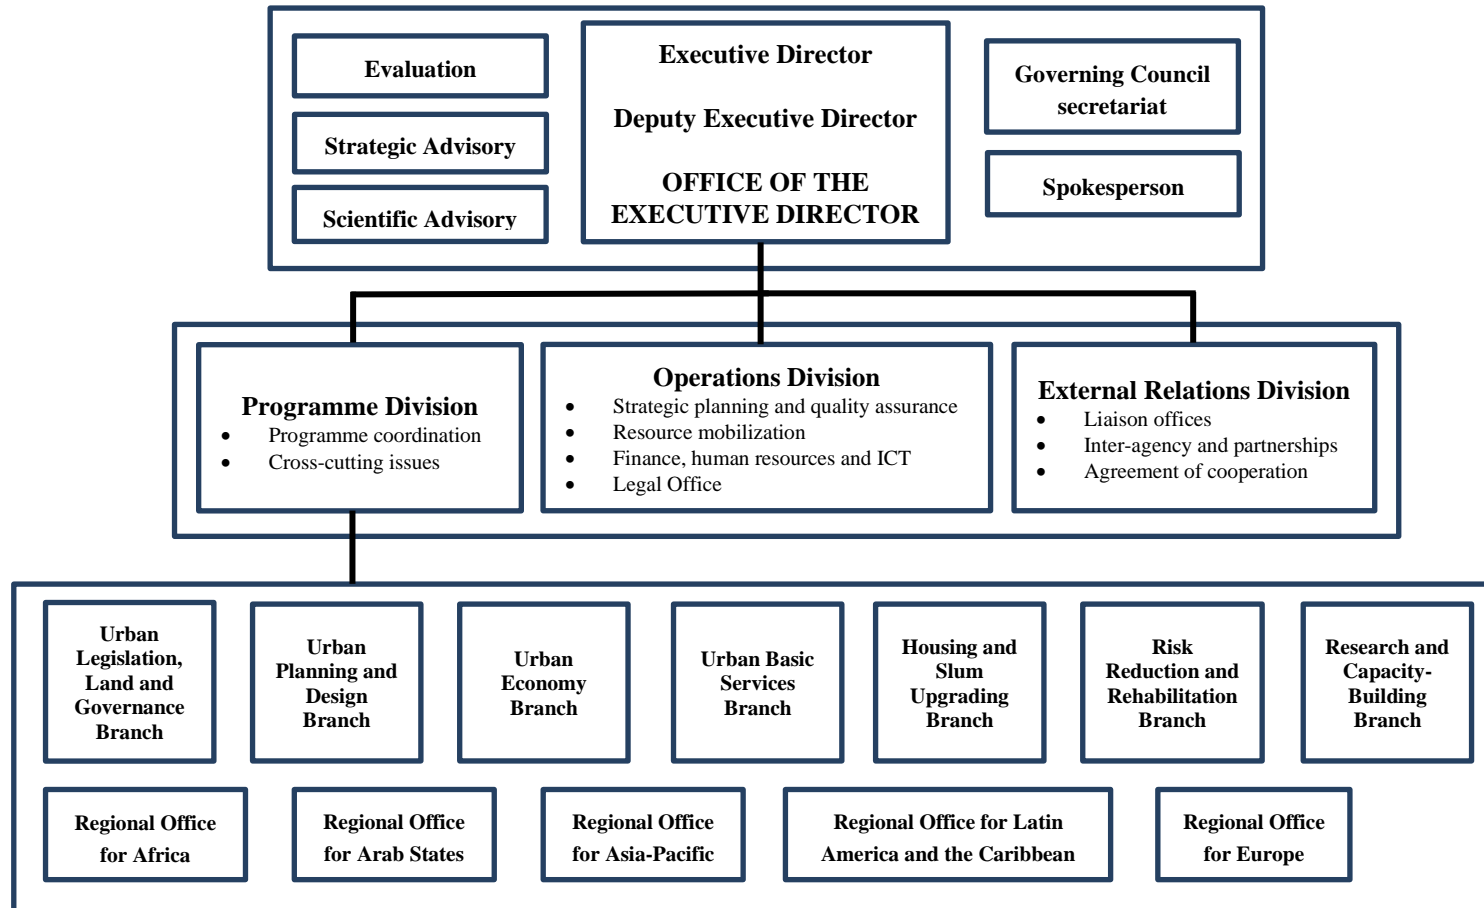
Evaluation

Strategic Advisory

Scientific Advisory

Executive Director

Deputy Executive Director

OFFICE OF THE EXECUTIVE DIRECTOR

Governing Council secretariat

Spokesperson

Programme Division
- Programme coordination
- Cross-cutting issues

Operations Division
- Strategic planning and quality assurance
- Resource mobilization
- Finance, human resources and ICT
- Legal Office

External Relations Division
- Liaison offices
- Inter-agency and partnerships
- Agreement of cooperation

Urban Legislation, Land and Governance Branch

Urban Planning and Design Branch

Urban Economy Branch

Urban Basic Services Branch

Housing and Slum Upgrading Branch

Risk Reduction and Rehabilitation Branch

Research and Capacity-Building Branch

Regional Office for Africa

Regional Office for Arab States

Regional Office for Asia-Pacific

Regional Office for Latin America and the Caribbean

Regional Office for Europe